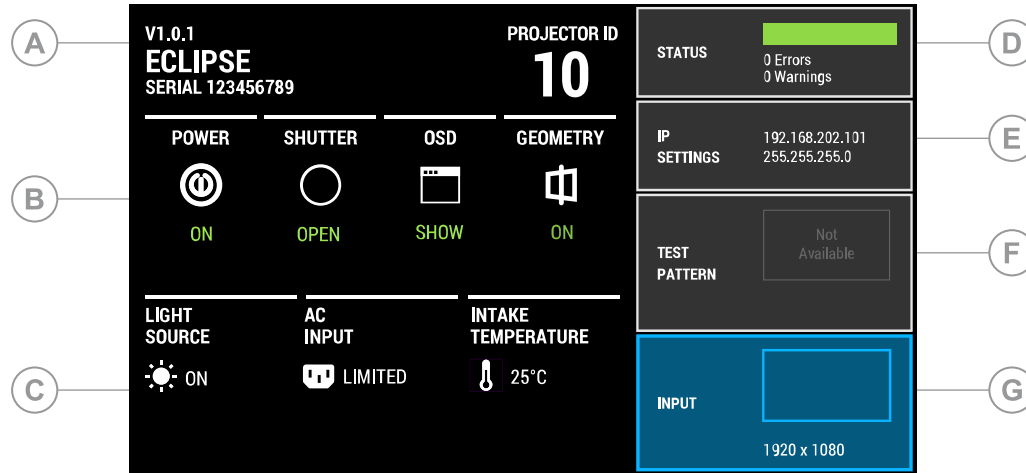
A

V1.0.1
ECLIPSE
SERIAL 123456789

PROJECTOR ID
10

B

POWER
ON

SHUTTER
OPEN

OSD
SHOW

GEOMETRY
ON

C

LIGHT SOURCE
ON

AC INPUT
LIMITED

INTAKE TEMPERATURE
25°C

STATUS
0 Errors
0 Warnings

D

IP SETTINGS
192.168.202.101
255.255.255.0

E

TEST PATTERN
Not Available

F

INPUT
1920 x 1080

G